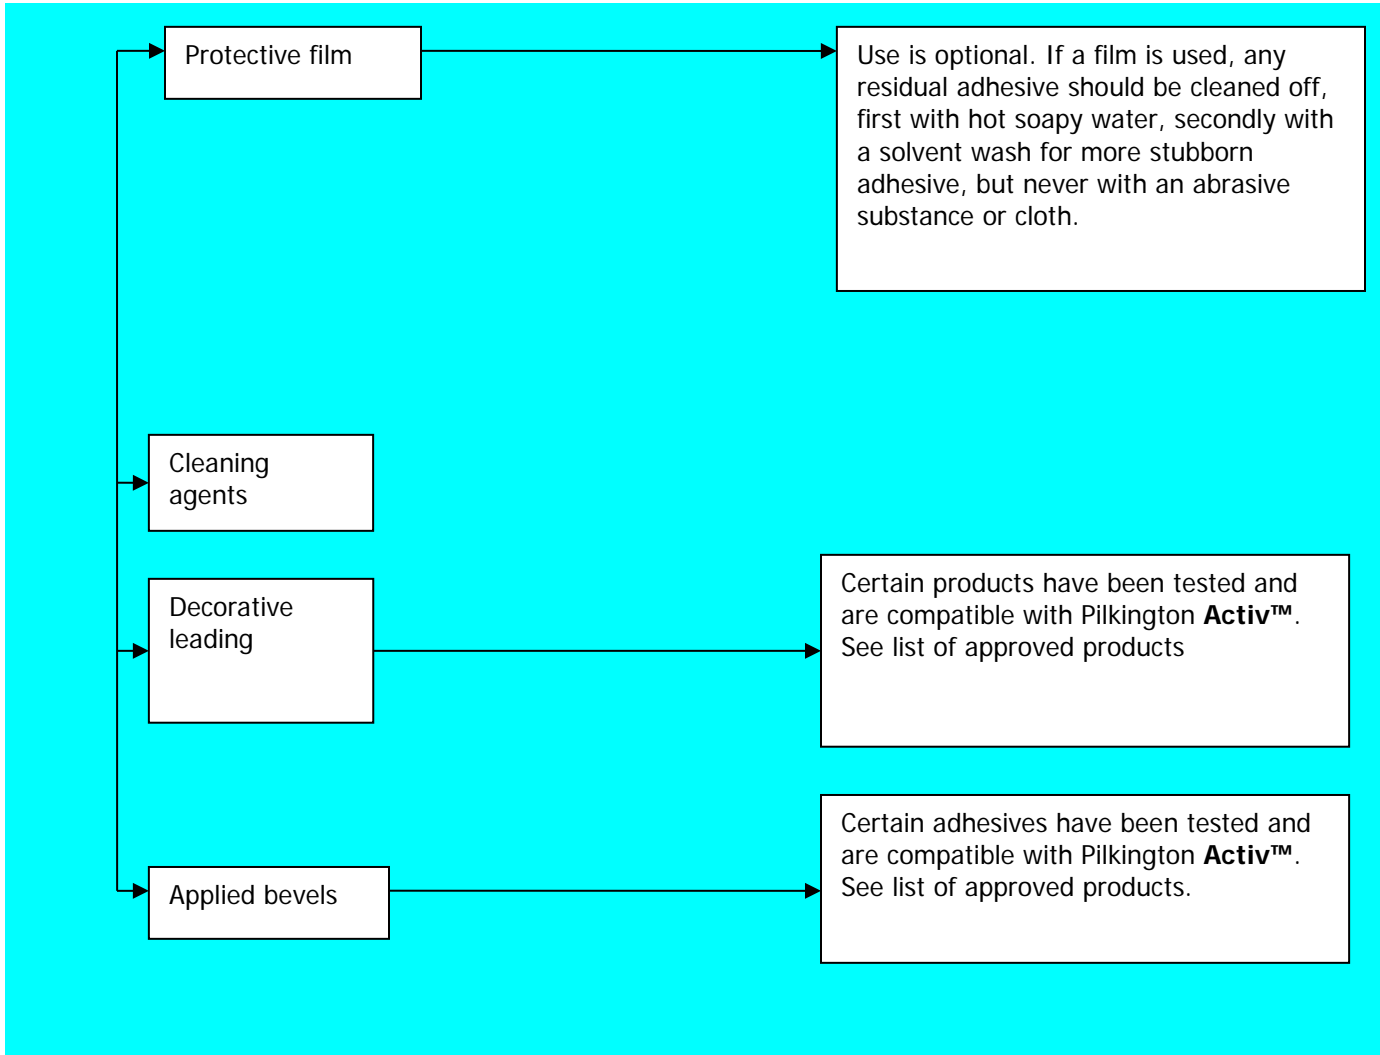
Protective film

Use is optional. If a film is used, any residual adhesive should be cleaned off, first with hot soapy water, secondly with a solvent wash for more stubborn adhesive, but never with an abrasive substance or cloth.

Cleaning agents

Decorative leading

Certain products have been tested and are compatible with Pilkington **Activ™**. See list of approved products

Applied bevels

Certain adhesives have been tested and are compatible with Pilkington **Activ™**. See list of approved products.